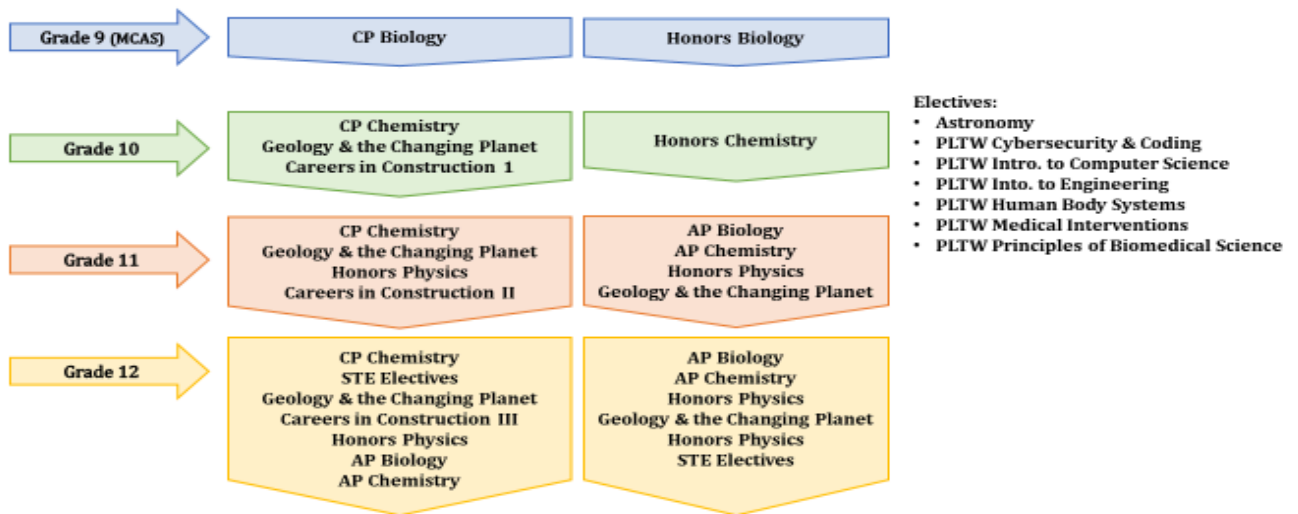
Grade 9 (MCAS)

CP Biology

Honors Biology

Grade 10

CP Chemistry
Geology & the Changing Planet
Careers in Construction 1

Honors Chemistry

Grade 11

CP Chemistry
Geology & the Changing Planet
Honors Physics
Careers in Construction II

AP Biology
AP Chemistry
Honors Physics
Geology & the Changing Planet

Grade 12

CP Chemistry
STE Electives
Geology & the Changing Planet
Careers in Construction III
Honors Physics
AP Biology
AP Chemistry

AP Biology
AP Chemistry
Honors Physics
Geology & the Changing Planet
Honors Physics
STE Electives

Electives:
• Astronomy
• PLTW Cybersecurity & Coding
• PLTW Intro. to Computer Science
• PLTW Into. to Engineering
• PLTW Human Body Systems
• PLTW Medical Interventions
• PLTW Principles of Biomedical Science